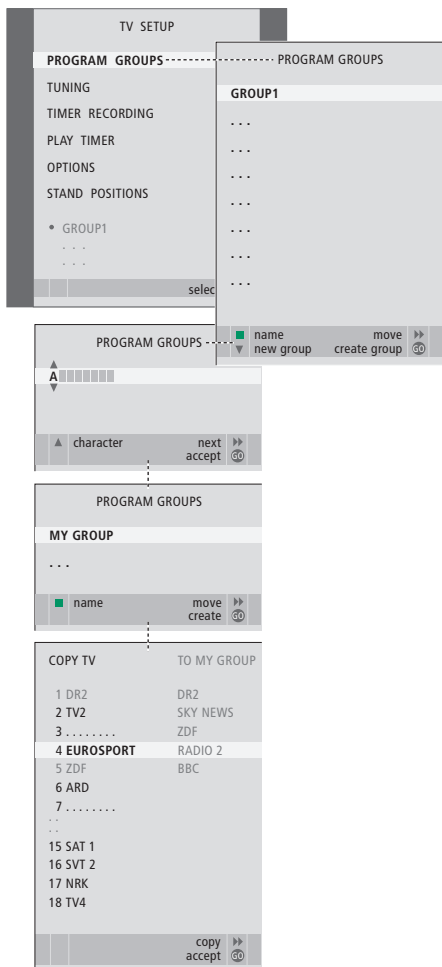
TV SETUP

PROGRAM GROUPS

TUNING

TIMER RECORDING

PLAY TIMER

OPTIONS

STAND POSITIONS

• GROUP1

. . .

. . .

selec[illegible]

PROGRAM GROUPS

GROUP1

. . .

. . .

. . .

. . .

. . .

. . .

. . .

name move

new group create group GO

PROGRAM GROUPS

A

character next

accept GO

PROGRAM GROUPS

MY GROUP

. . .

name move

create GO

COPY TV TO MY GROUP

1 DR2 DR2

2 TV2 SKY NEWS

3 . . . . . . . . ZDF

4 EUROSPORT RADIO 2

5 ZDF BBC

6 ARD

7 . . . . . . . .

15 SAT 1

16 SVT 2

17 NRK

18 TV4

copy

accept GO